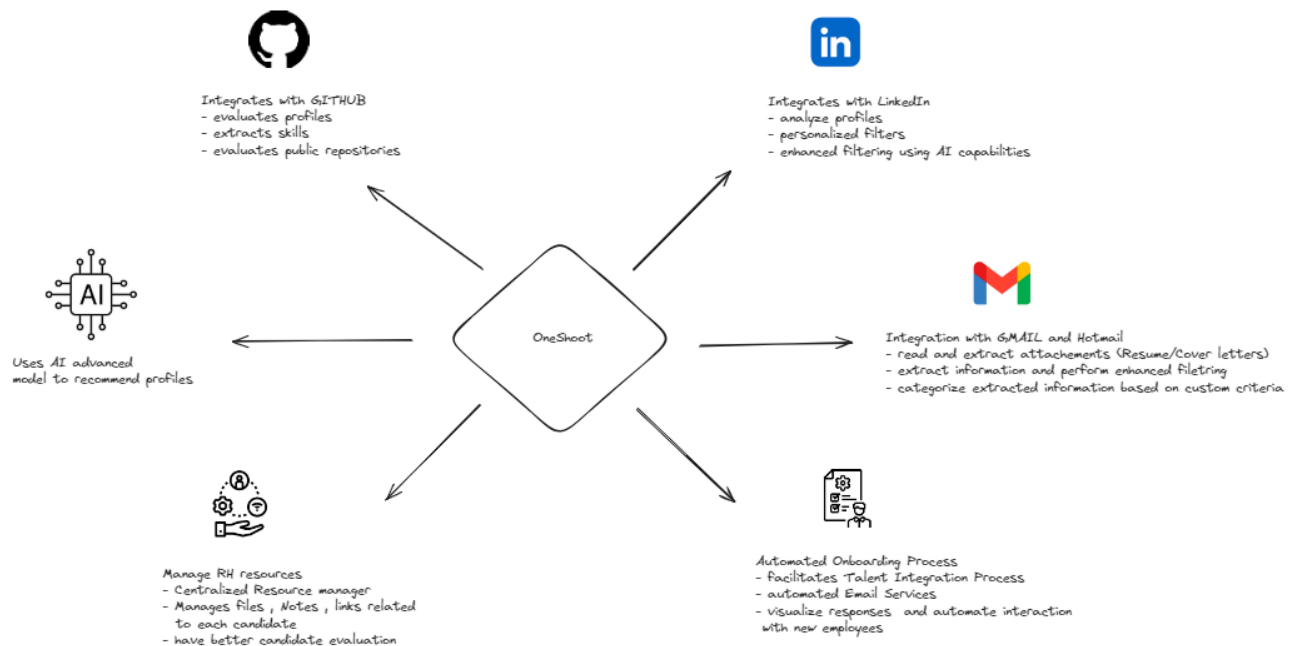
Integrates with GITHUB
- evaluates profiles
- extracts skills
- evaluates public repositories

in

Integrates with LinkedIn
- analyze profiles
- personalized filters
- enhanced filtering using AI capabilities

AI

Uses AI advanced model to recommend profiles

OneShoot

Integration with GMAIL and Hotmail
- read and extract attachements (Resume/Cover letters)
- extract information and perform enhanced filetring
- categorize extracted information based on custom criteria

Manage RH resources
- Centralized Resource manager
- Manages files , Notes , links related to each candidate
- have better candidate evaluation

Automated Onboarding Process
- facilitates Talent Integration Process
- automated Email Services
- visualize responses and automate interaction with new employees